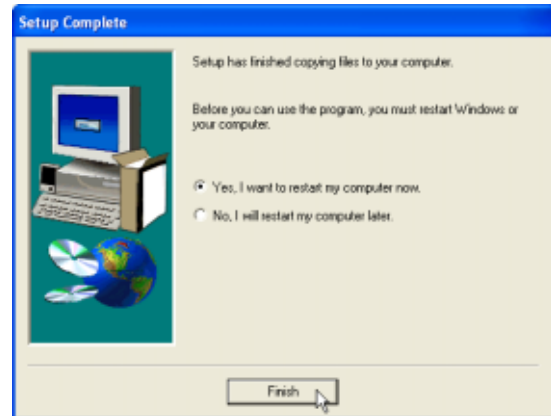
Setup Complete

Setup has finished copying files to your computer.

Before you can use the program, you must restart Windows or your computer.

Yes, I want to restart my computer now.

No, I will restart my computer later.

Finish